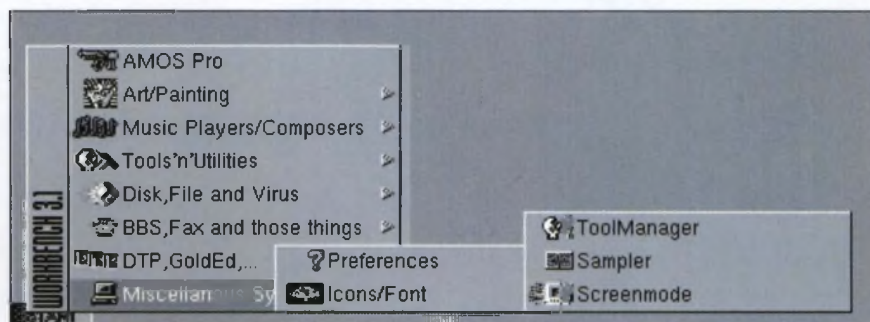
WORKBENCH 3.1

AMOS Pro
Art/Painting
Music Players/Composers
Tools'n'Utilities
Disk,File and Virus
BBS,Fax and those things
DTP,GoldEd,...
Miscellan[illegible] Sy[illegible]

Preferences
Icons/Font

ToolManager
Sampler
Screenmode

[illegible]TART